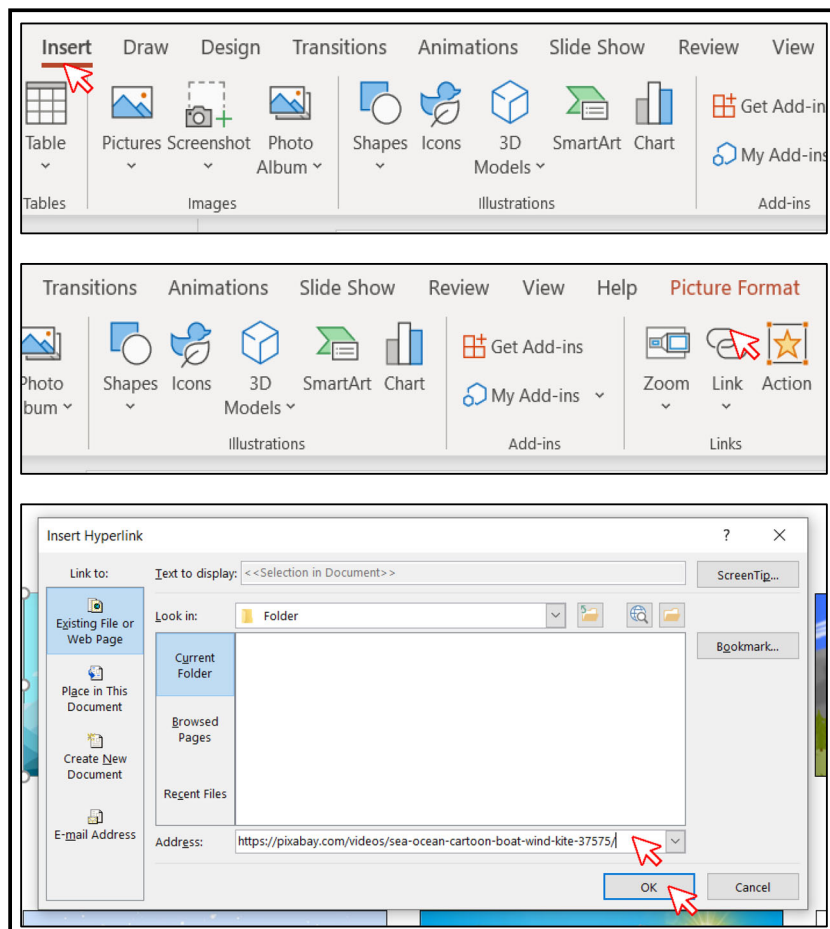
Insert Draw Design Transitions Animations Slide Show Review View

Table Pictures Screenshot Photo Album Shapes Icons 3D Models SmartArt Chart Get Add-in My Add-ins

Tables Images Illustrations Add-ins

Transitions Animations Slide Show Review View Help Picture Format

Photo Album Shapes Icons 3D Models SmartArt Chart Get Add-ins My Add-ins Zoom Link Action

Illustrations Add-ins Links

Insert Hyperlink ? X

Link to: Text to display: <<Selection in Document>> ScreenTip...

Existing File or Web Page

Look in: Folder

Place in This Document

Current Folder

Bookmark...

Create New Document

Browsed Pages

Recent Files

E-mail Address

Address: https://pixabay.com/videos/sea-ocean-cartoon-boat-wind-kite-37575/

OK Cancel